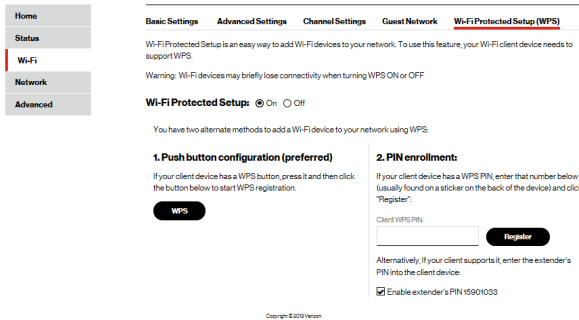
Home
Status
Wi-Fi
Network
Advanced

Basic Settings Advanced Settings Channel Settings Guest Network Wi-Fi Protected Setup (WPS)

Wi-Fi Protected Setup is an easy way to add Wi-Fi devices to your network. To use this feature, your Wi-Fi client device needs to support WPS.

Warning: Wi-Fi devices may briefly lose connectivity when turning WPS ON or OFF

Wi-Fi Protected Setup: On Off

You have two alternate methods to add a Wi-Fi device to your network using WPS:

1. Push button configuration (preferred)

If your client device has a WPS button, press it and then click the button below to start WPS registration.

WPS

2. PIN enrollment:

If your client device has a WPS PIN, enter that number below (usually found on a sticker on the back of the device) and clic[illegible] "Register".

Client WPS PIN:

Register

Alternatively, If your client supports it, enter the extender's PIN into the client device:

Enable extender's PIN 15901033

Copyright © 2019 Verizon.